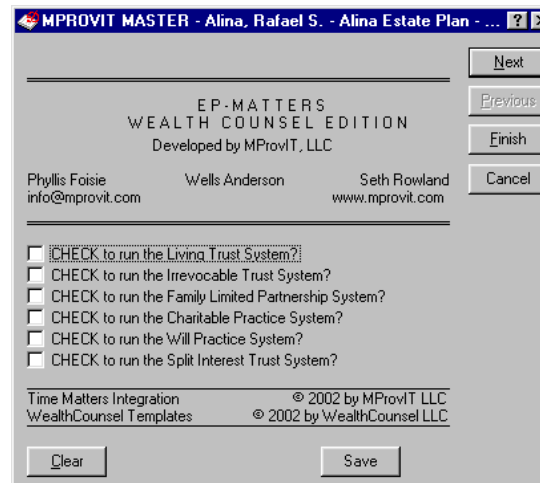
MPROVIT MASTER - Alina, Rafael S. - Alina Estate Plan - ... ? X

EP-MATTERS
WEALTH COUNSEL EDITION
Developed by MProvIT, LLC

Phyllis Foisie
info@mprovit.com

Wells Anderson

Seth Rowland
www.mprovit.com

CHECK to run the Living Trust System?
CHECK to run the Irrevocable Trust System?
CHECK to run the Family Limited Partnership System?
CHECK to run the Charitable Practice System?
CHECK to run the Will Practice System?
CHECK to run the Split Interest Trust System?

Time Matters Integration © 2002 by MProvIT LLC
WealthCounsel Templates © 2002 by WealthCounsel LLC

Clear

Save

Next

Previous

Finish

Cancel